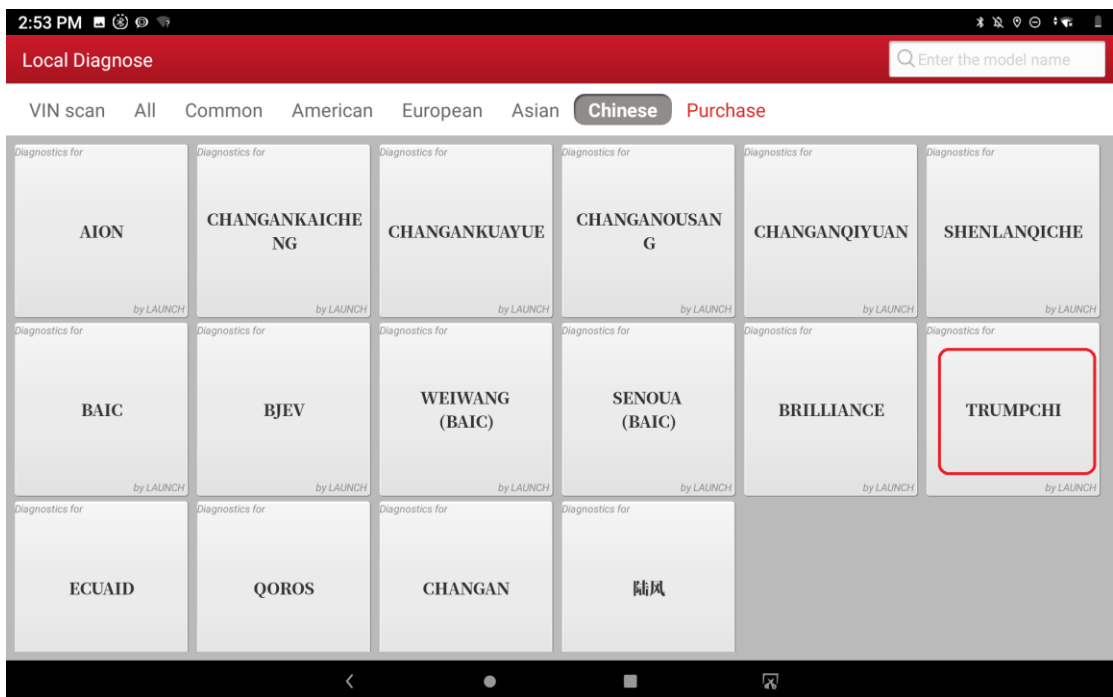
2:53 PM

Local Diagnose

Enter the model name

VIN scan All Common American European Asian Chinese Purchase

Diagnostics for
AION
by LAUNCH

Diagnostics for
CHANGANKAICHENG
by LAUNCH

Diagnostics for
CHANGANKUAYUE
by LAUNCH

Diagnostics for
CHANGANOUSANG
by LAUNCH

Diagnostics for
CHANGANQIYUAN
by LAUNCH

Diagnostics for
SHENLANQICHE
by LAUNCH

Diagnostics for
BAIC
by LAUNCH

Diagnostics for
BJEV
by LAUNCH

Diagnostics for
WEIWANG (BAIC)
by LAUNCH

Diagnostics for
SENOUA (BAIC)
by LAUNCH

Diagnostics for
BRILLIANCE
by LAUNCH

Diagnostics for
TRUMPCHI
by LAUNCH

Diagnostics for
ECUAID

Diagnostics for
QOROS

Diagnostics for
CHANGAN

Diagnostics for
陆风